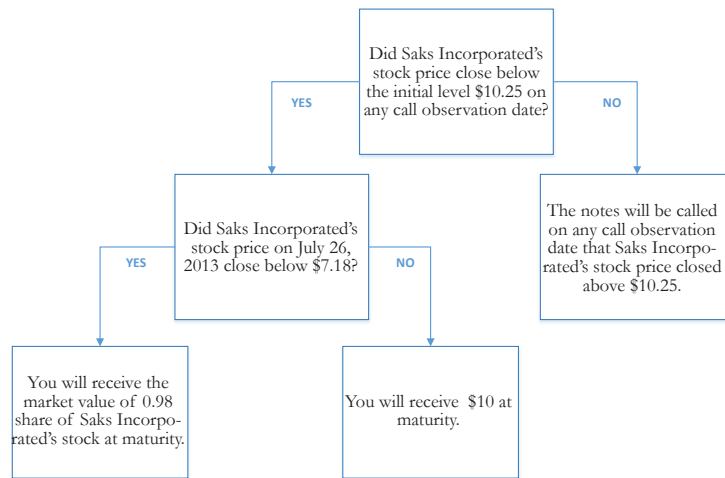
Did Saks Incorporated's stock price close below the initial level $10.25 on any call observation date?

YES

NO

Did Saks Incorporated's stock price on July 26, 2013 close below $7.18?

YES

NO

The notes will be called on any call observation date that Saks Incorporated's stock price closed above $10.25.

You will receive the market value of 0.98 share of Saks Incorporated's stock at maturity.

You will receive $10 at maturity.